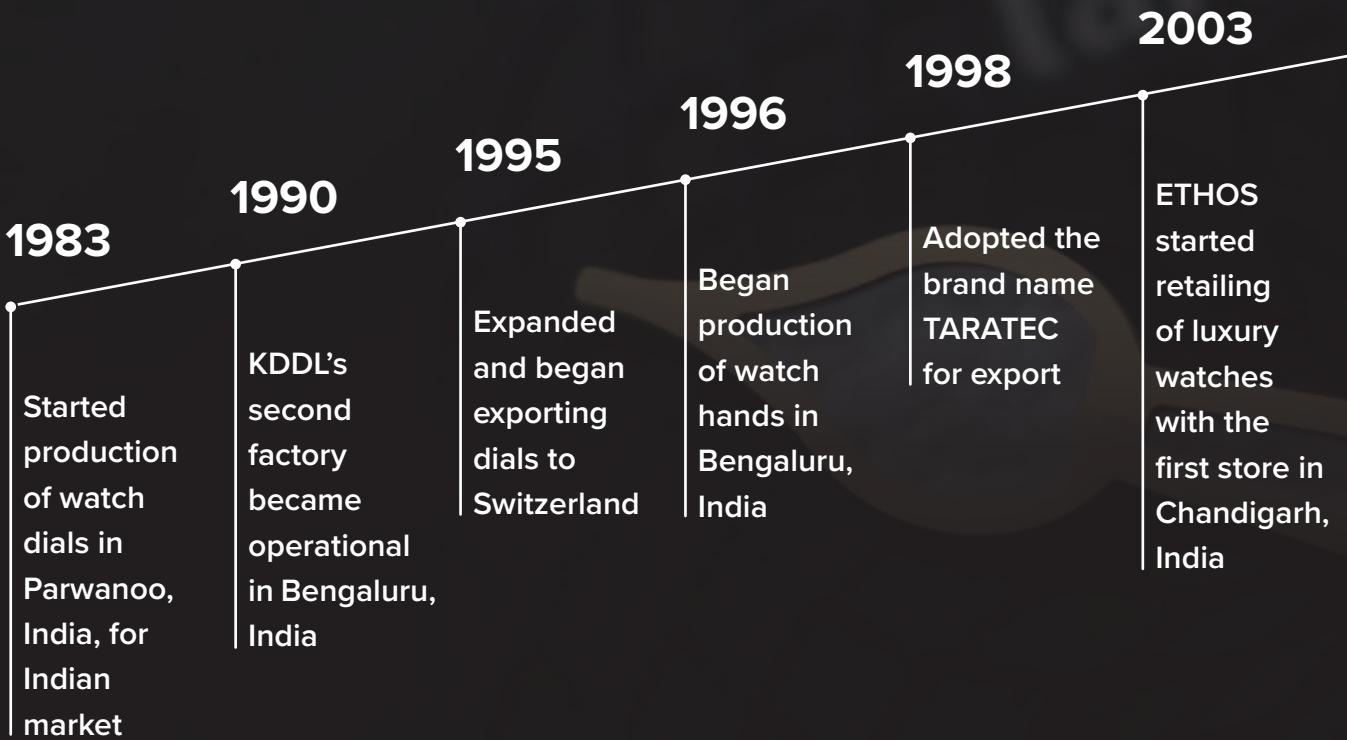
1983

Started production of watch dials in Parwanoo, India, for Indian market

1990

KDDL's second factory became operational in Bengaluru, India

1995

Expanded and began exporting dials to Switzerland

1996

Began production of watch hands in Bengaluru, India

1998

Adopted the brand name TARATEC for export

2003

ETHOS started retailing of luxury watches with the first store in Chandigarh, India